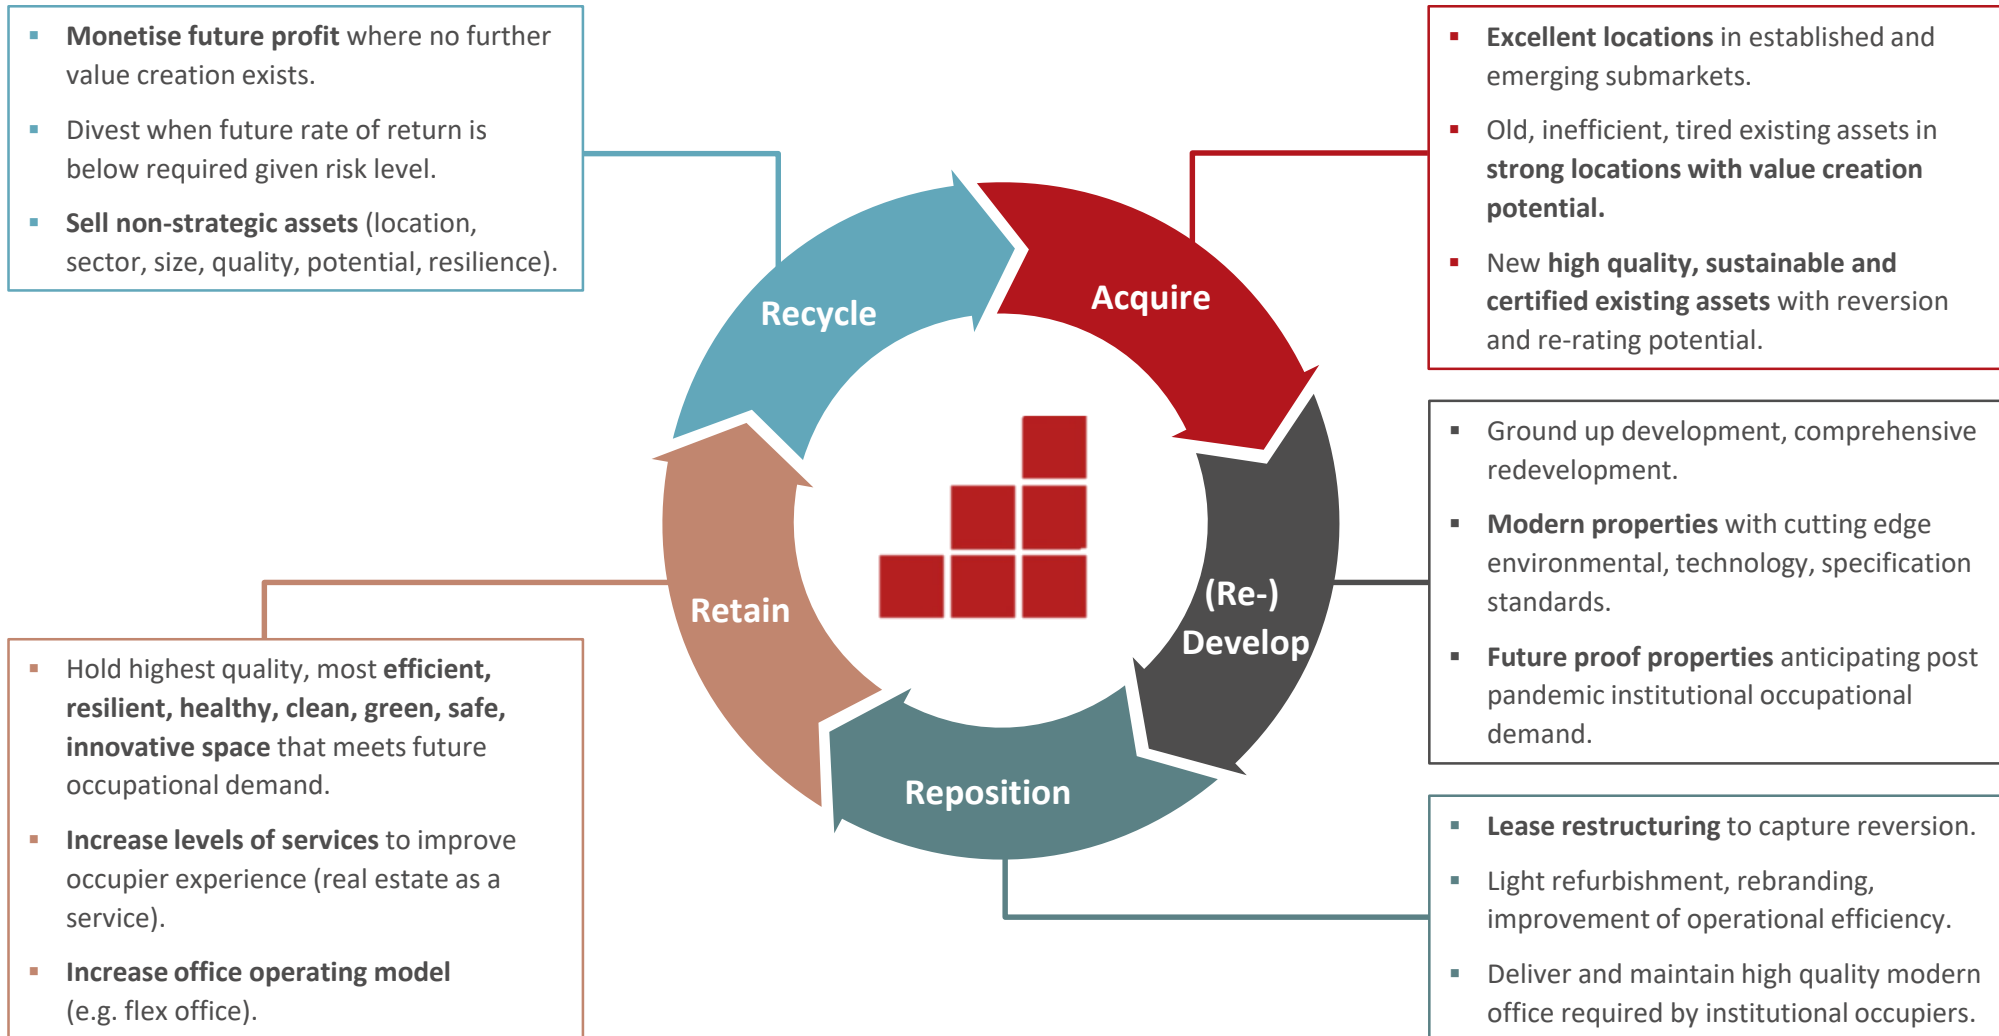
▪ Monetise future profit where no further value creation exists.

▪ Divest when future rate of return is below required given risk level.

▪ Sell non-strategic assets (location, sector, size, quality, potential, resilience).

▪ Excellent locations in established and emerging submarkets.

▪ Old, inefficient, tired existing assets in strong locations with value creation potential.

▪ New high quality, sustainable and certified existing assets with reversion and re-rating potential.

Recycle

Acquire

Retain

(Re-) Develop

Reposition

▪ Ground up development, comprehensive redevelopment.

▪ Modern properties with cutting edge environmental, technology, specification standards.

▪ Future proof properties anticipating post pandemic institutional occupational demand.

▪ Hold highest quality, most efficient, resilient, healthy, clean, green, safe, innovative space that meets future occupational demand.

▪ Increase levels of services to improve occupier experience (real estate as a service).

▪ Increase office operating model (e.g. flex office).

▪ Lease restructuring to capture reversion.

▪ Light refurbishment, rebranding, improvement of operational efficiency.

▪ Deliver and maintain high quality modern office required by institutional occupiers.